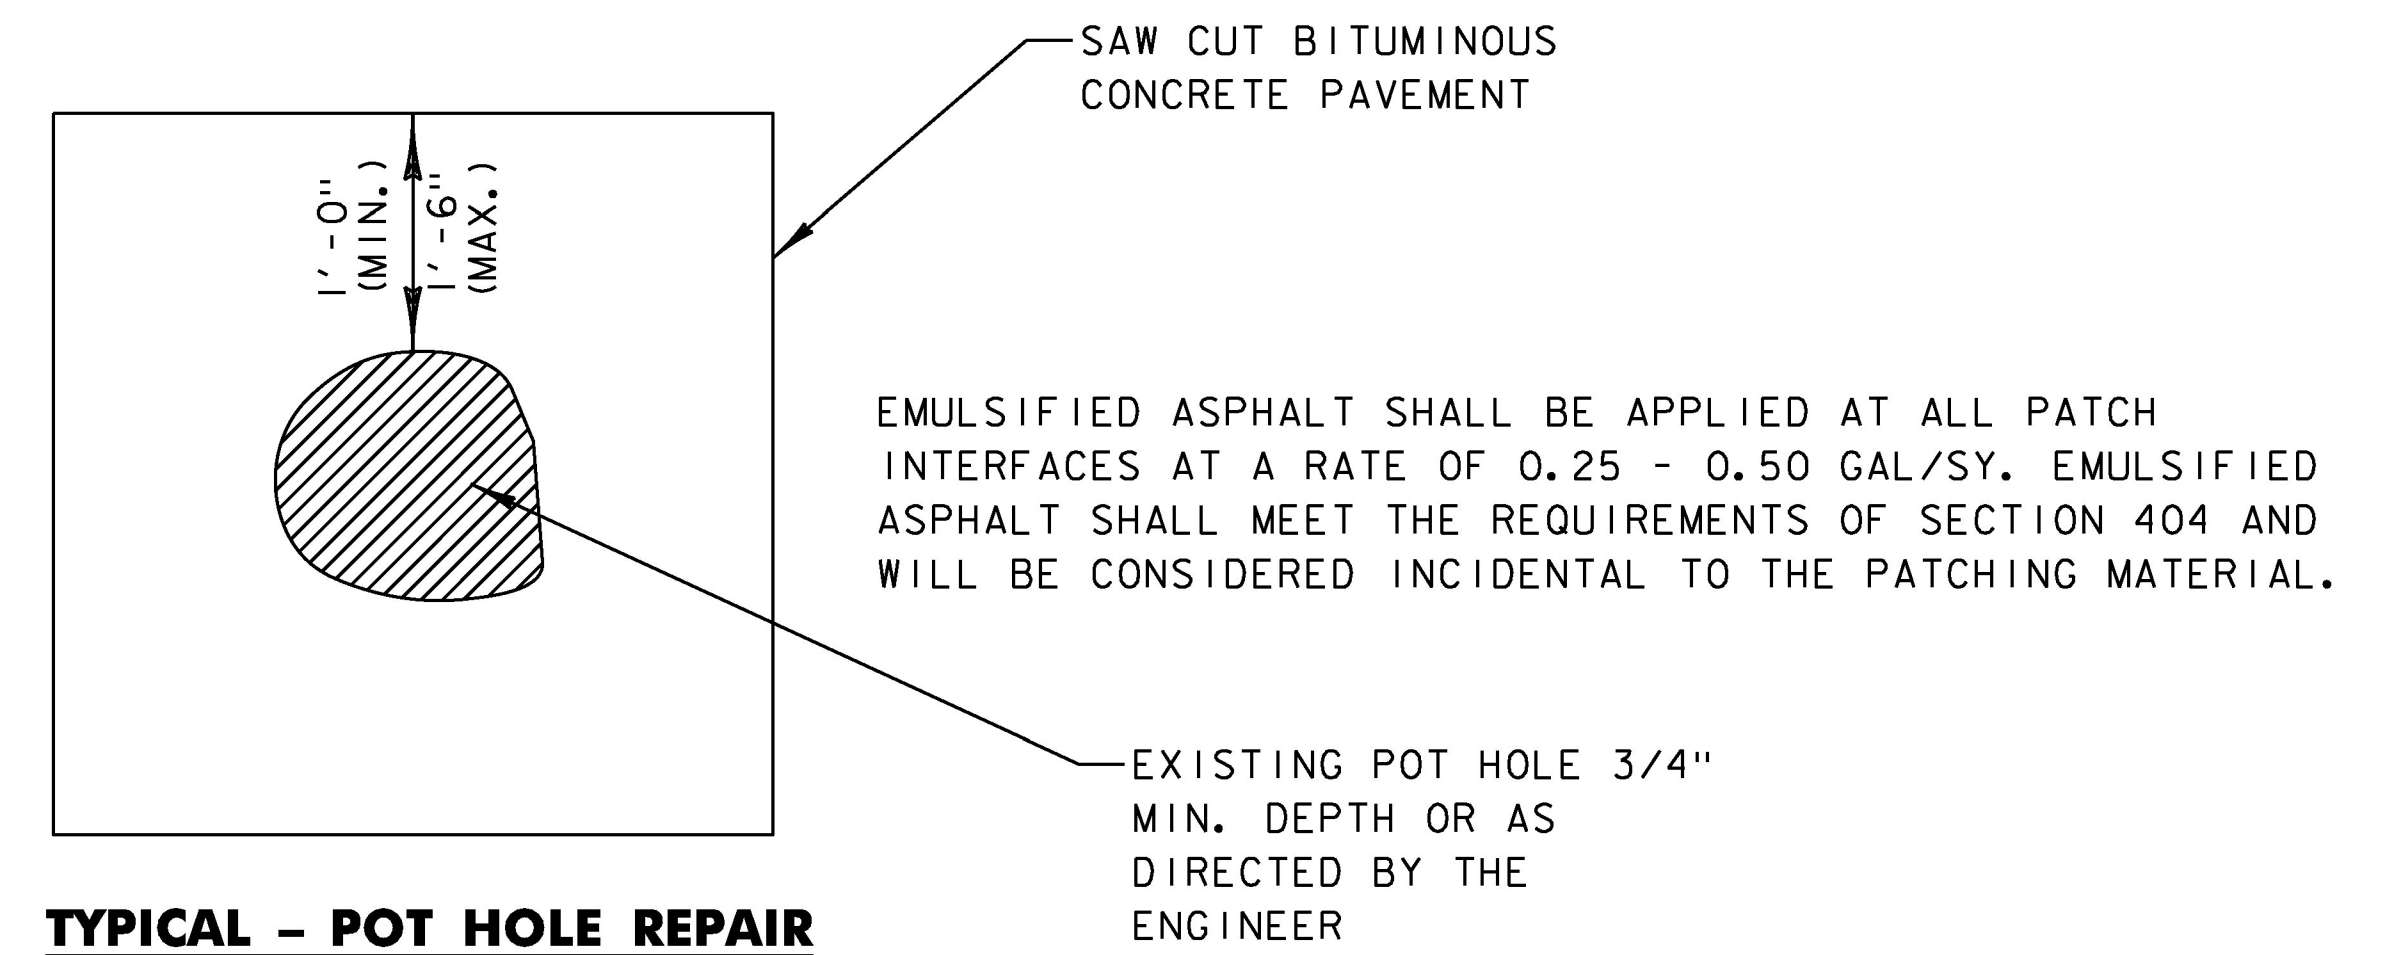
SAW CUT BITUMINOUS CONCRETE PAVEMENT

1'-0" (MIN.)

1'-6" (MAX.)

EMULSIFIED ASPHALT SHALL BE APPLIED AT ALL PATCH INTERFACES AT A RATE OF 0.25 - 0.50 GAL/SY. EMULSIFIED ASPHALT SHALL MEET THE REQUIREMENTS OF SECTION 404 AND WILL BE CONSIDERED INCIDENTAL TO THE PATCHING MATERIAL.

EXISTING POT HOLE 3/4" MIN. DEPTH OR AS DIRECTED BY THE ENGINEER

TYPICAL - POT HOLE REPAIR